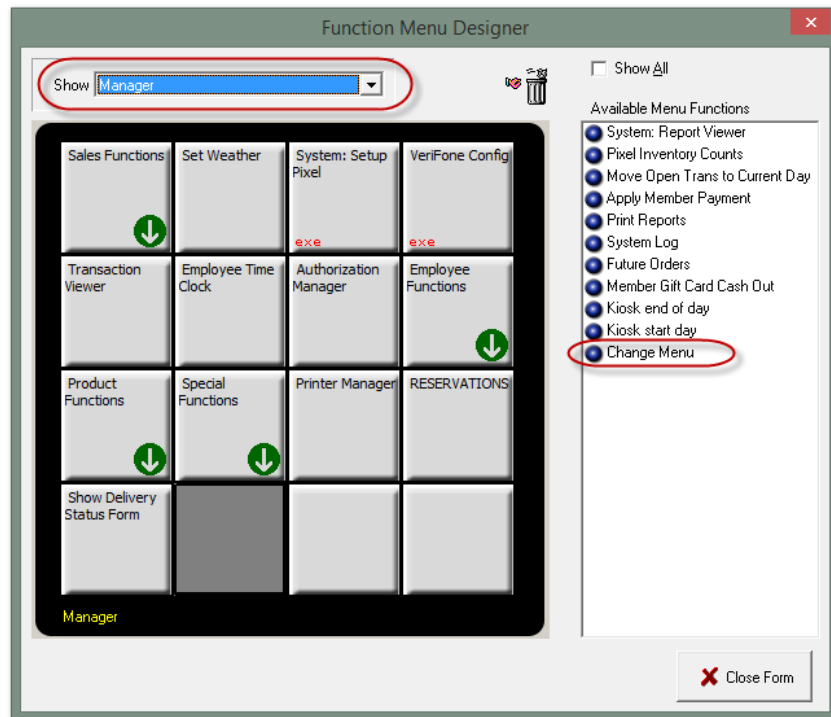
Function Menu Designer

Show Manager

Sales Functions

Set Weather

System: Setup Pixel

exe

VeriFone Config

exe

Transaction Viewer

Employee Time Clock

Authorization Manager

Employee Functions

Product Functions

Special Functions

Printer Manager

RESERVATIONS

Show Delivery Status Form

Manager

Show All

Available Menu Functions

System: Report Viewer
Pixel Inventory Counts
Move Open Trans to Current Day
Apply Member Payment
Print Reports
System Log
Future Orders
Member Gift Card Cash Out
Kiosk end of day
Kiosk start day
Change Menu

Close Form